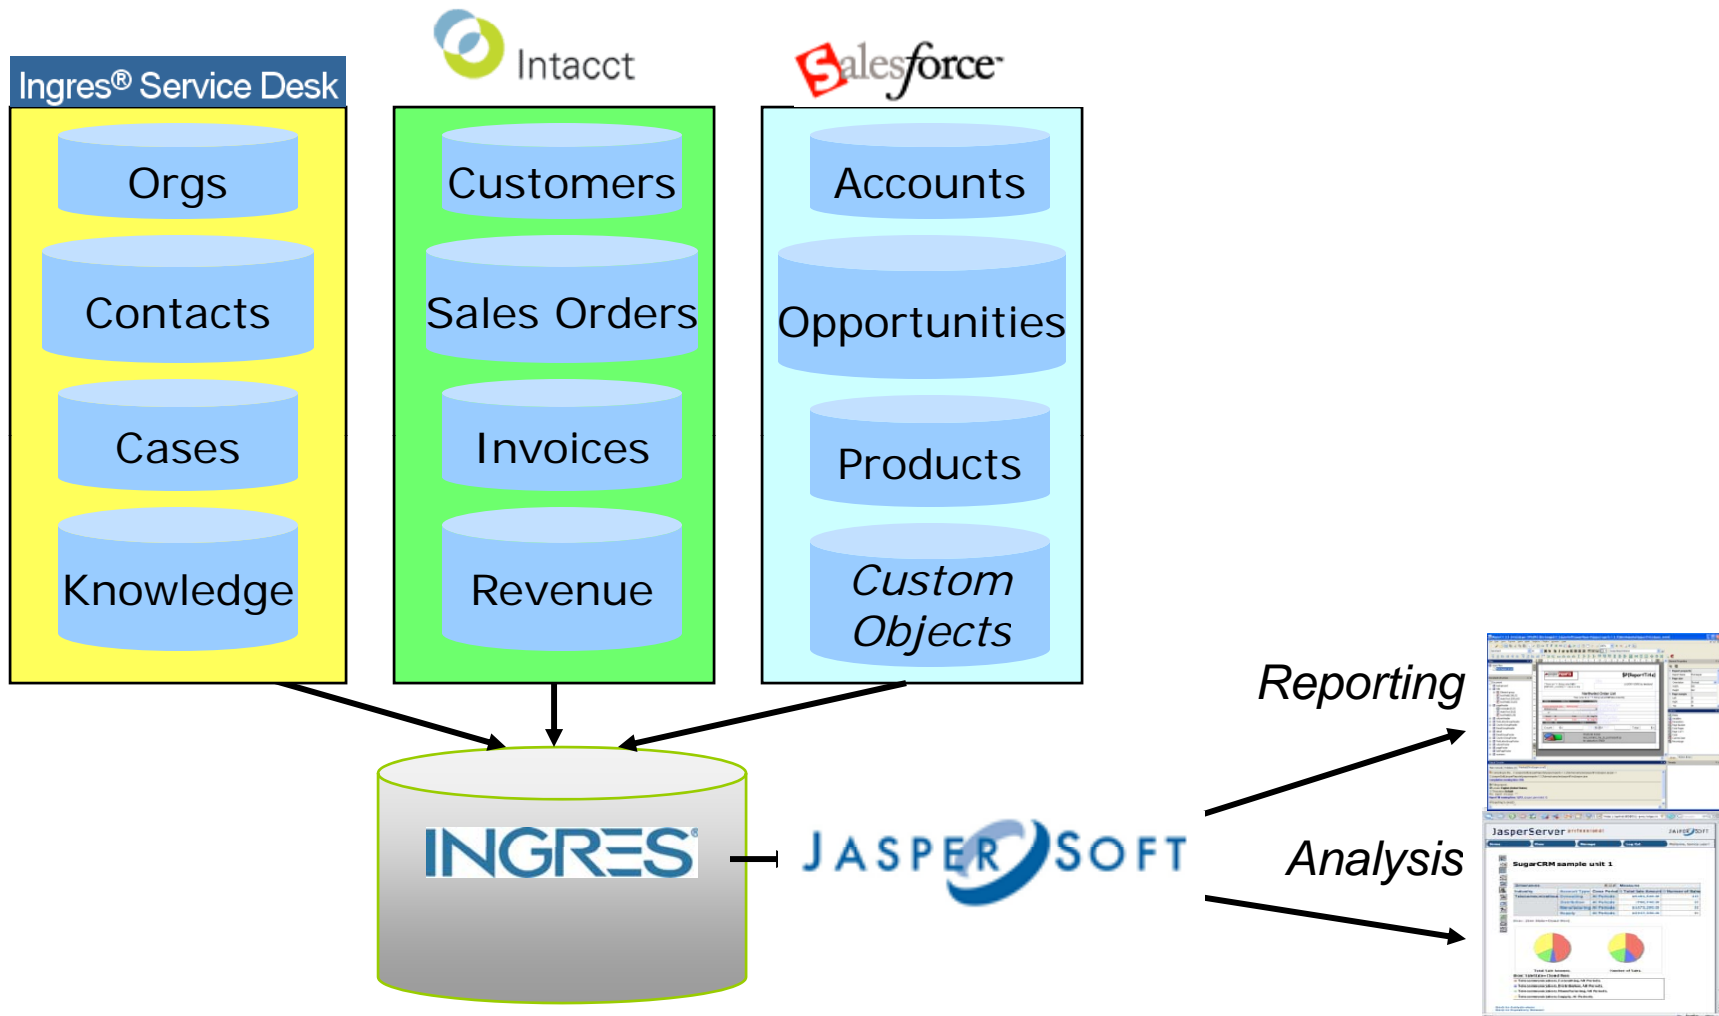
Ingres® Service Desk

Orgs

Contacts

Cases

Knowledge

Intacct

Customers

Sales Orders

Invoices

Revenue

Salesforce

Accounts

Opportunities

Products

Custom Objects

INGRES

JASPERSOFT

Reporting

Analysis

JasperServer

SugarCRM sample unit 1